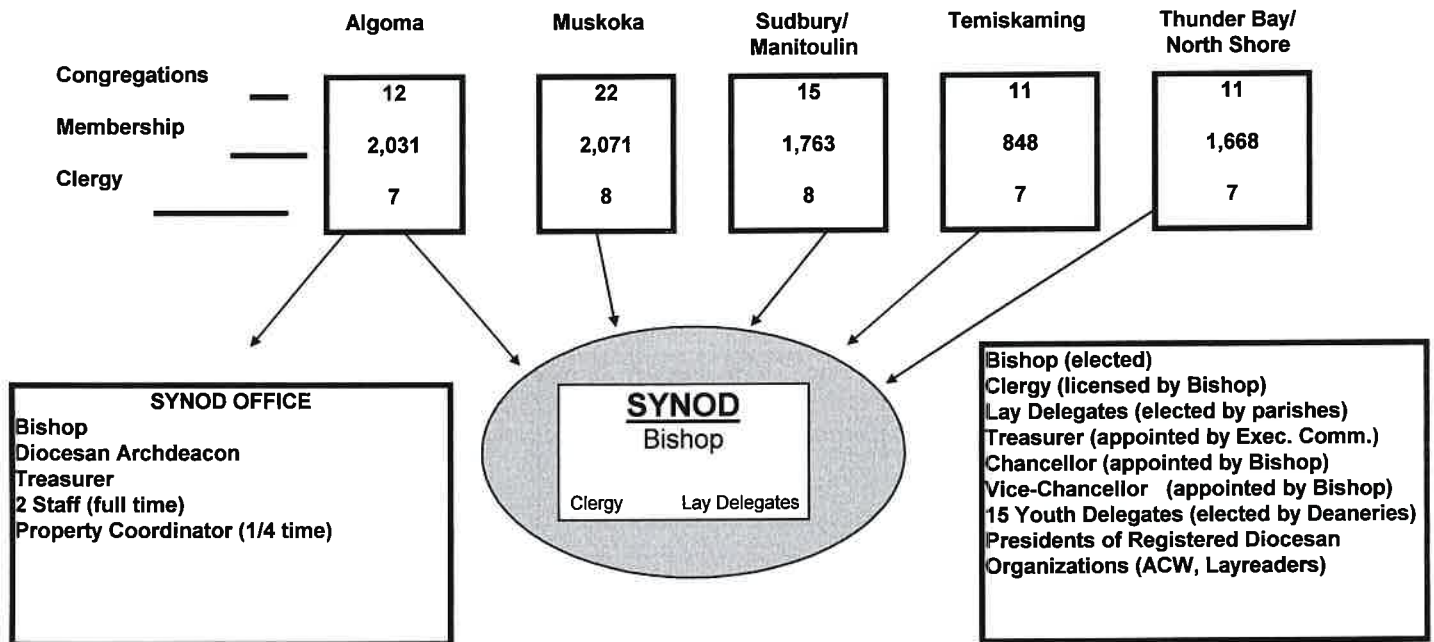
| | Algoma | Muskoka | Sudbury/ Manitoulin | Temiskaming | Thunder Bay/ North Shore |
|---|---|---|---|---|---|
| Congregations | 12 | 22 | 15 | 11 | 11 |
| Membership | 2,031 | 2,071 | 1,763 | 848 | 1,668 |
| Clergy | 7 | 8 | 8 | 7 | 7 |

SYNOD OFFICE
Bishop
Diocesan Archdeacon
Treasurer
2 Staff (full time)
Property Coordinator (1/4 time)

SYNOD
Bishop
Clergy Lay Delegates

Bishop (elected)
Clergy (licensed by Bishop)
Lay Delegates (elected by parishes)
Treasurer (appointed by Exec. Comm.)
Chancellor (appointed by Bishop)
Vice-Chancellor (appointed by Bishop)
15 Youth Delegates (elected by Deaneries)
Presidents of Registered Diocesan Organizations (ACW, Layreaders)